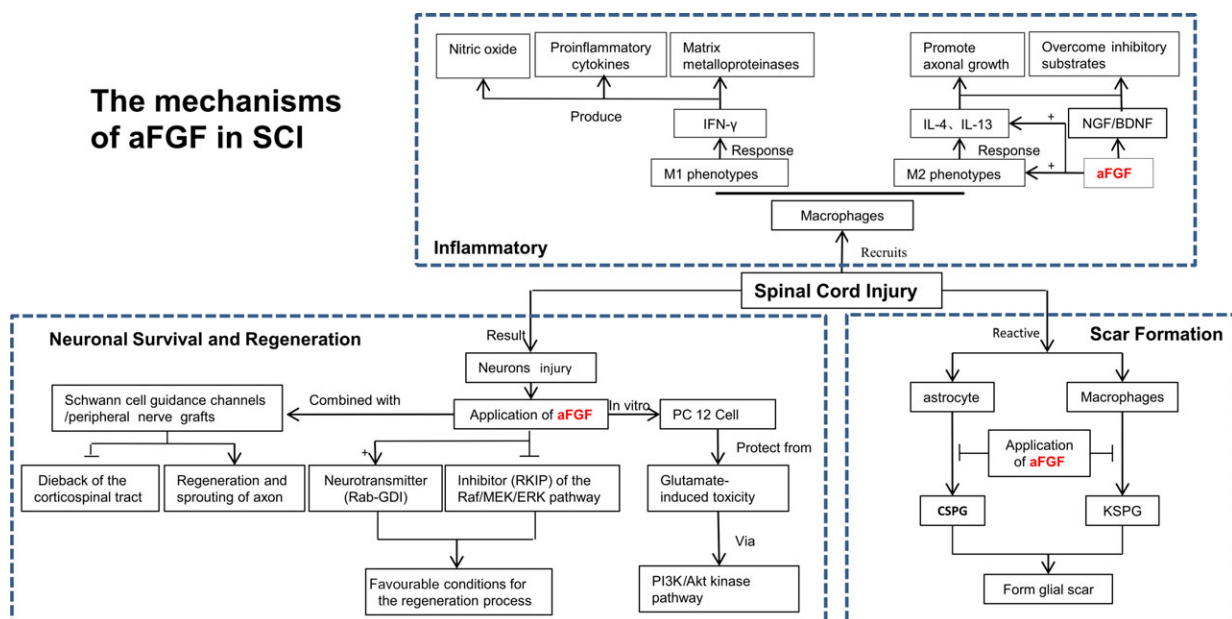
The mechanisms of aFGF in SCI

Nitric oxide

Proinflammatory cytokines

Matrix metalloproteinases

Produce

IFN-γ

Response

M1 phenotypes

Promote axonal growth

Overcome inhibitory substrates

IL-4、IL-13

NGF/BDNF

+

Response

M2 phenotypes

+

aFGF

Macrophages

Inflammatory

Recruits

Spinal Cord Injury

Neuronal Survival and Regeneration

Result

Neurons injury

Schwann cell guidance channels /peripheral nerve grafts

Combined with

Application of aFGF

In vitro

PC 12 Cell

Protect from

Dieback of the corticospinal tract

Regeneration and sprouting of axon

+

Neurotransmitter (Rab-GDI)

Inhibitor (RKIP) of the Raf/MEK/ERK pathway

Glutamate-induced toxicity

Via

Favourable conditions for the regeneration process

PI3K/Akt kinase pathway

Scar Formation

Reactive

astrocyte

Macrophages

Application of aFGF

CSPG

KSPG

Form glial scar